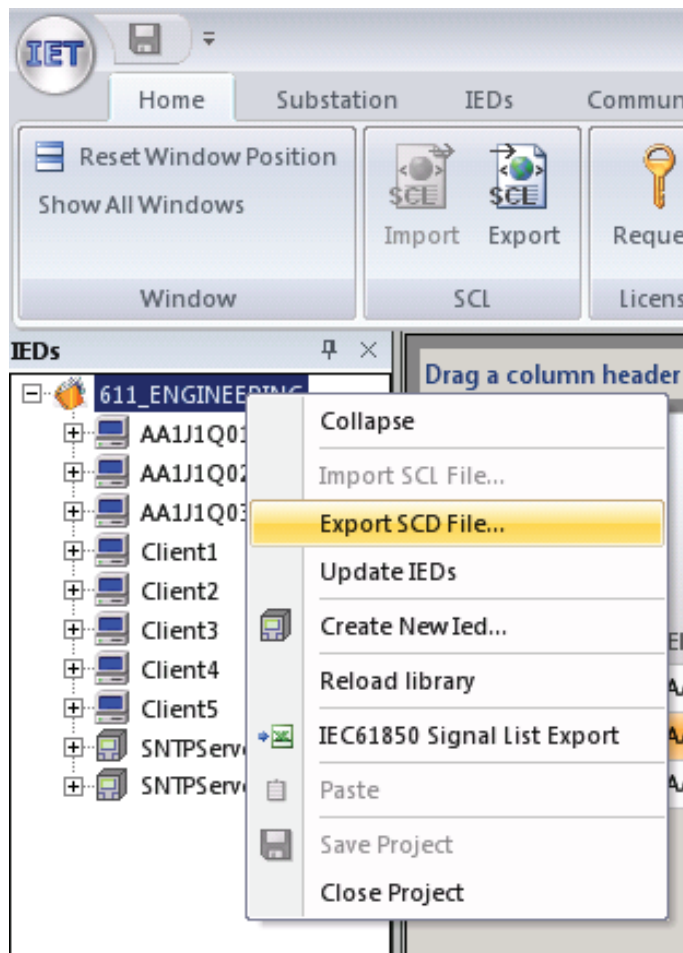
IET

Home Substation IEDs Commun

Reset Window Position
Show All Windows

Window

SCL SCL
Import Export

SCL

Reque

Licens

IEDs

Drag a column header

611_ENGINEERING
AA1J1Q01
AA1J1Q02
AA1J1Q03
Client1
Client2
Client3
Client4
Client5
SNTPServ
SNTPServ

Collapse
Import SCL File...
Export SCD File...
Update IEDs
Create New Ied...
Reload library
IEC61850 Signal List Export
Paste
Save Project
Close Project